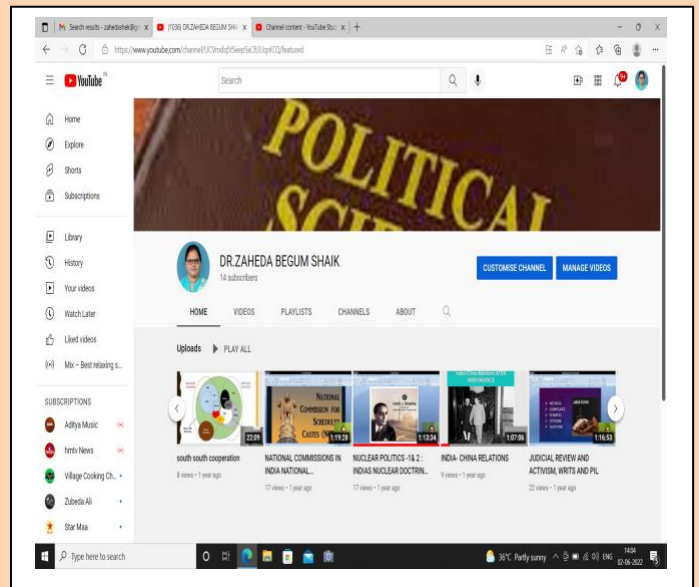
Search results - zahedashaik@gm ×
(1036) DR.ZAHEDA BEGUM SHAIK ×
Channel content - YouTube Stu ×
+

https://www.youtube.com/channel/UCWndq0jSeep5sCfL0Jqn6CQ/featured

YouTube IN

Search

Home
Explore
Shorts
Subscriptions
Library
History
Your videos
Watch Later
Liked videos
Mix – Best relaxing s...

SUBSCRIPTIONS
Aditya Music
hmtv News
Village Cooking Ch...
Zubeda Ali
Star Maa

POLITICAL SCIENCE

DR.ZAHEDA BEGUM SHAIK
14 subscribers

CUSTOMISE CHANNEL
MANAGE VIDEOS

HOME VIDEOS PLAYLISTS CHANNELS ABOUT

Uploads PLAY ALL

22:09
south south cooperation
8 views • 1 year ago

NATIONAL COMMISSION FOR SCHEDULED CASTES
1:19:28
NATIONAL COMMISSIONS IN INDIA NATIONAL...
17 views • 1 year ago

1:13:34
NUCLEAR POLITICS -1& 2 : INDIAS NUCLEAR DOCTRIN...
17 views • 1 year ago

1:07:06
INDIA- CHINA RELATIONS
9 views • 1 year ago

1:16:53
JUDICIAL REVIEW AND ACTIVISM, WRITS AND PIL
22 views • 1 year ago

Type here to search
36°C Partly sunny ENG 14:04 02-06-2022